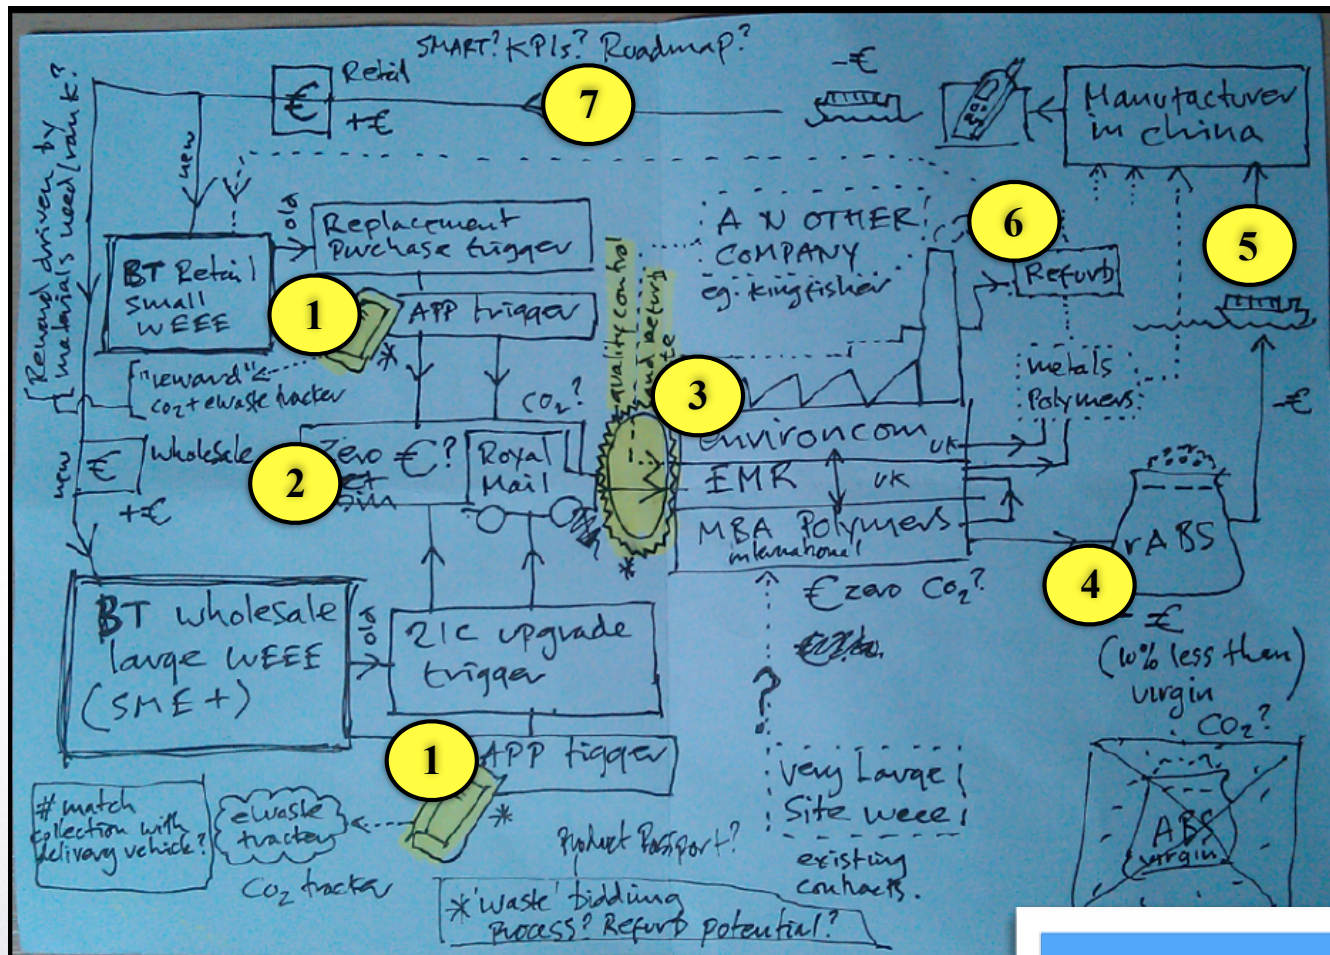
SMART? KPIs? Roadmap?

Reward driven by materials need/value?

€ Retail +€

7

-€

Manufacturer in china

new

old

Replacement Purchase trigger

A N OTHER COMPANY eg. kingfisher

6

5

BT Retail small WEEE

1

APP trigger

Refurb

"reward" co2+ewaste tracker

quality control and returns

3

metals Polymers

CO2?

-€

€ wholesale

2

Zero €? SIM

Royal Mail

environcom UK

EMR UK

MBA Polymers international

rABS

new +€

€zero CO2?

4

-€ (x% less than virgin CO2?)

BT wholesale large WEEE (SME+)

old

21C upgrade trigger

?

1

APP trigger

Very Large Site weee

#match collection with delivery vehicle?

ewaste tracker

CO2 tracker

Product Passport?

existing contracts.

ABS virgin

*'waste' bidding Process? Refurb potential?